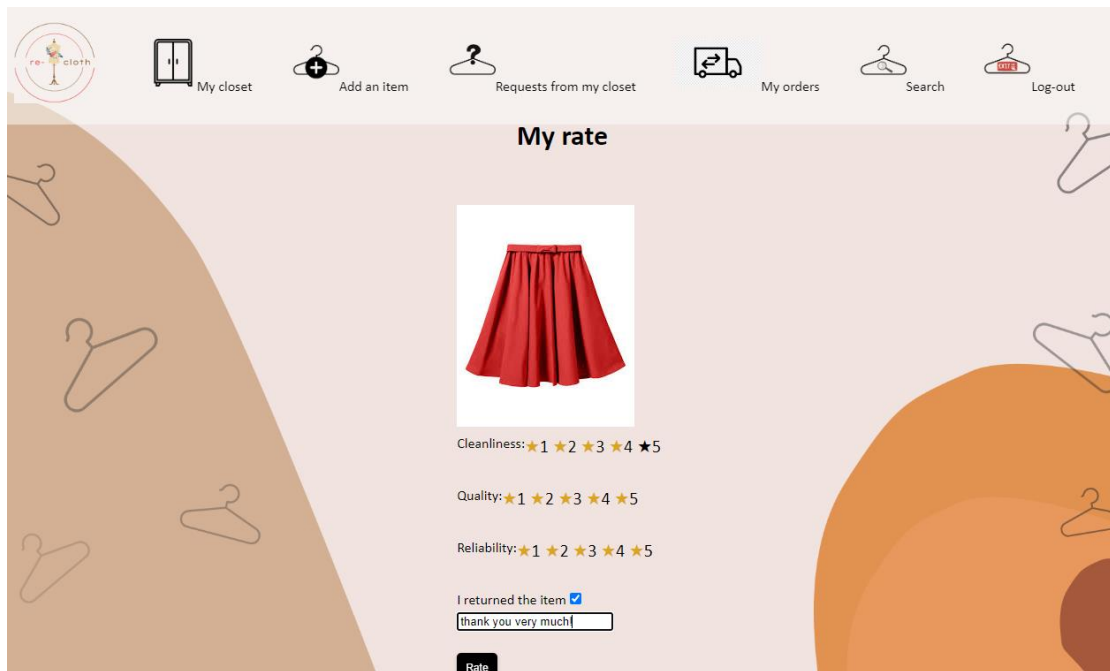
re- cloth

My closet

Add an item

Requests from my closet

My orders

Search

Log-out

My rate

Cleanliness: ★1 ★2 ★3 ★4 ★5

Quality: ★1 ★2 ★3 ★4 ★5

Reliability: ★1 ★2 ★3 ★4 ★5

I returned the item

thank you very much!

Rate